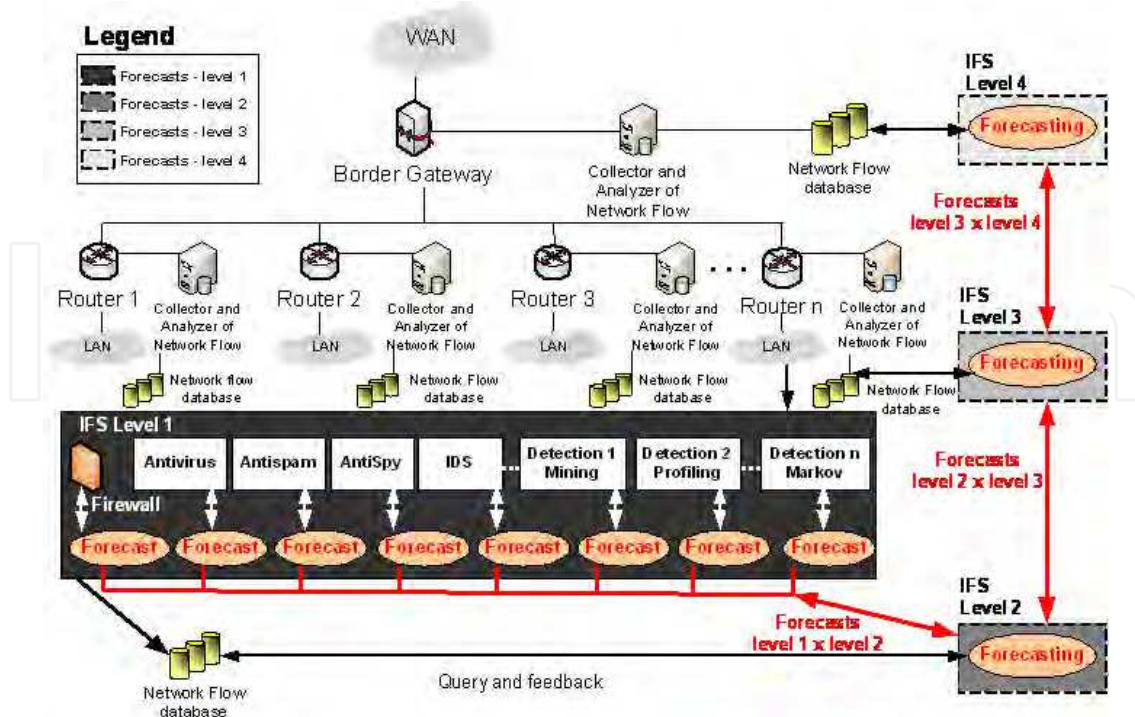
Legend
Forecasts - level 1
Forecasts - level 2
Forecasts - level 3
Forecasts - level 4

WAN

Border Gateway

Collector and Analyzer of Network Flow

Network Flow database

IFS Level 4
Forecasting

Forecasts level 3 x level 4

Router 1
Collector and Analyzer of Network Flow
LAN
Network flow database

Router 2
Collector and Analyzer of Network Flow
LAN
Network Flow database

Router 3
Collector and Analyzer of Network Flow
LAN
Network Flow database

Router n
Collector and Analyzer of Network Flow
LAN
Network Flow database

IFS Level 3
Forecasting

IFS Level 1
Firewall
Antivirus
Antispam
AntiSpy
IDS
Detection 1 Mining
Detection 2 Profiling
Detection n Markov
Forecast
Forecast
Forecast
Forecast
Forecast
Forecast
Forecast
Forecast

Forecasts level 2 x level 3

Forecasts level 1 x level 2

IFS Level 2
Forecasting

Network Flow database

Query and feedback